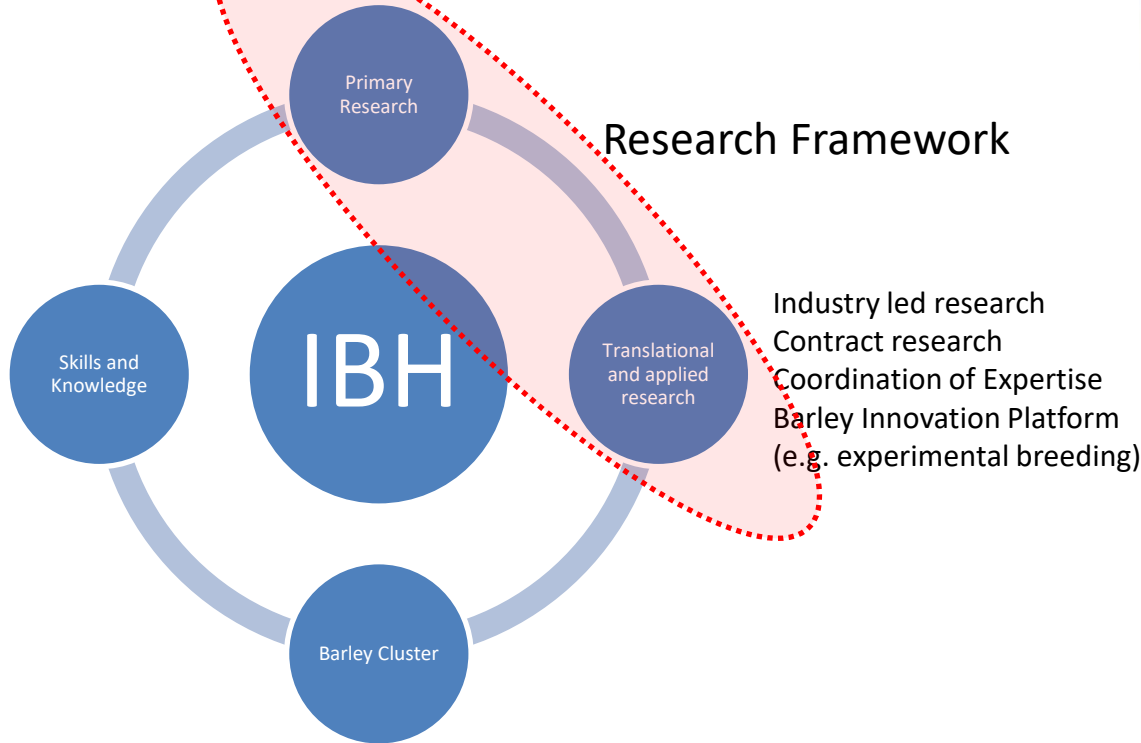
Primary Research

Research Framework

Skills and Knowledge

IBH

Translational and applied research

Industry led research
Contract research
Coordination of Expertise
Barley Innovation Platform
(e.g. experimental breeding)

Barley Cluster